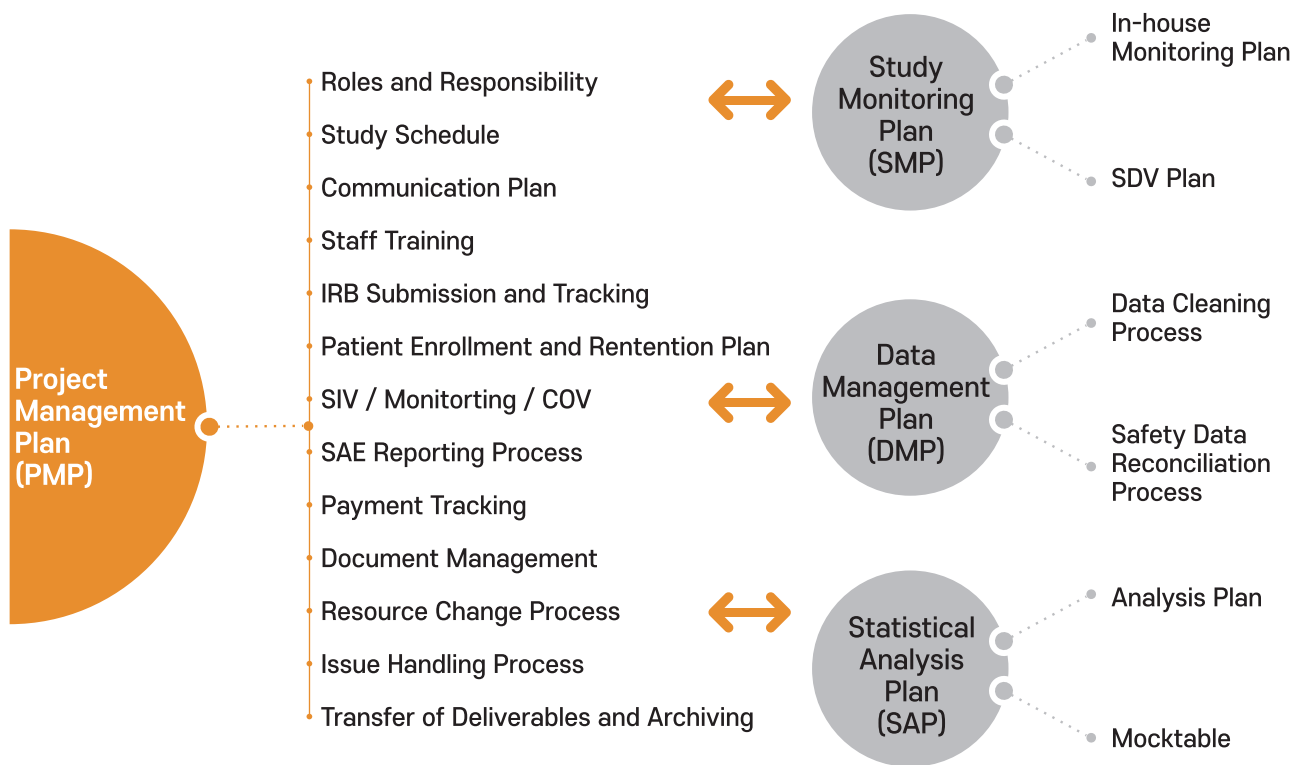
Project Management Plan (PMP)

Roles and Responsibility
Study Schedule
Communication Plan
Staff Training
IRB Submission and Tracking
Patient Enrollment and Rentention Plan
SIV / Monitorting / COV
SAE Reporting Process
Payment Tracking
Document Management
Resource Change Process
Issue Handling Process
Transfer of Deliverables and Archiving

Study Monitoring Plan (SMP)
In-house Monitoring Plan
SDV Plan

Data Management Plan (DMP)
Data Cleaning Process
Safety Data Reconciliation Process

Statistical Analysis Plan (SAP)
Analysis Plan
Mocktable